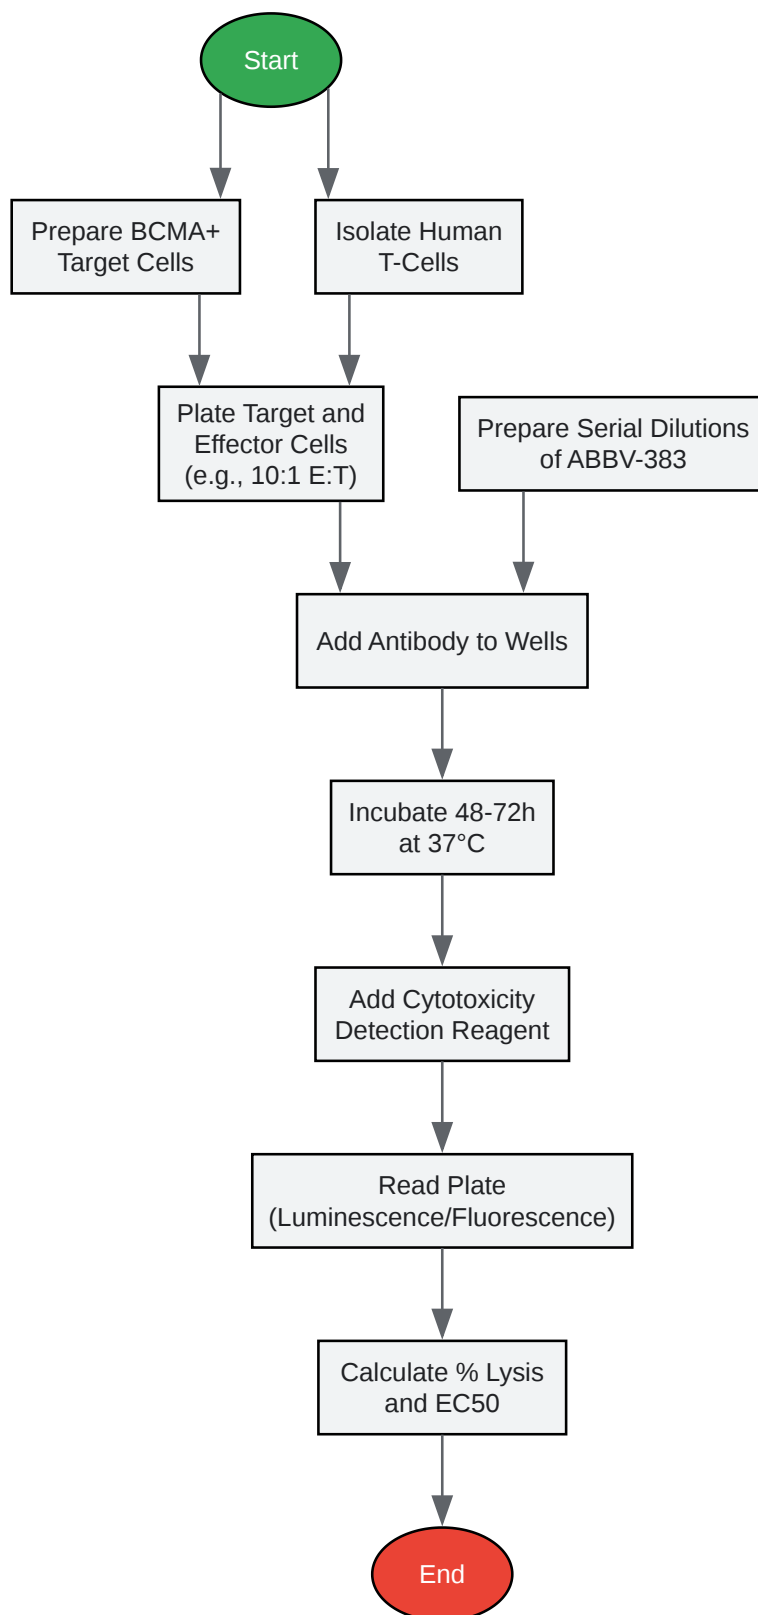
Start

Prepare BCMA+ Target Cells

Isolate Human T-Cells

Plate Target and Effector Cells (e.g., 10:1 E:T)

Prepare Serial Dilutions of ABBV-383

Add Antibody to Wells

Incubate 48-72h at 37°C

Add Cytotoxicity Detection Reagent

Read Plate (Luminescence/Fluorescence)

Calculate % Lysis and EC50

End